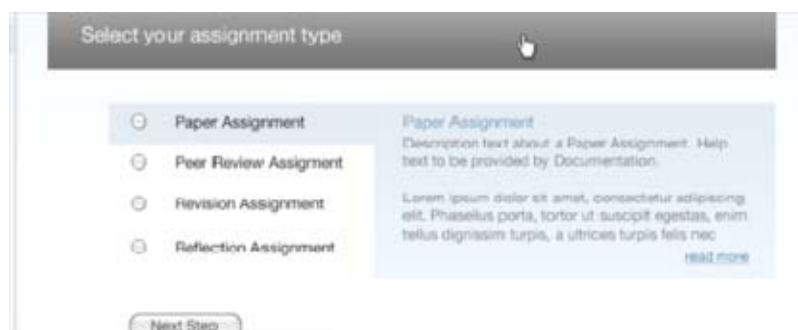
Select your assignment type

Paper Assignment

Peer Review Assigment

Revision Assignment

Reflection Assignment

Paper Assignment

Description text about a Paper Assignment. Help text to be provided by Documentation.

Lorem ipsum dolor sit amet, consectetur adipiscing elit. Phaselus porta, tortor ut suscipit egestas, enim tellus dignissim turpis, a ultrices turpis felis nec

read more

Next Step